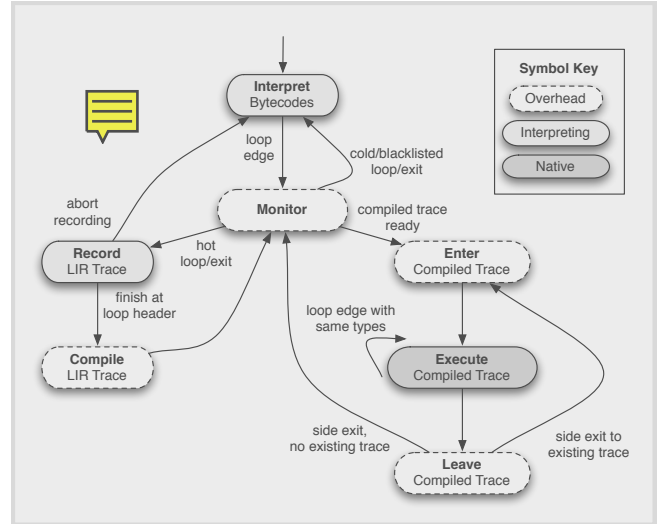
Interpret
Bytecodes

loop edge

cold/blacklisted loop/exit

Monitor

abort recording

hot loop/exit

compiled trace ready

Record
LIR Trace

Enter
Compiled Trace

finish at loop header

loop edge with same types

Compile
LIR Trace

Execute
Compiled Trace

side exit, no existing trace

side exit to existing trace

Leave
Compiled Trace

Symbol Key
Overhead
Interpreting
Native